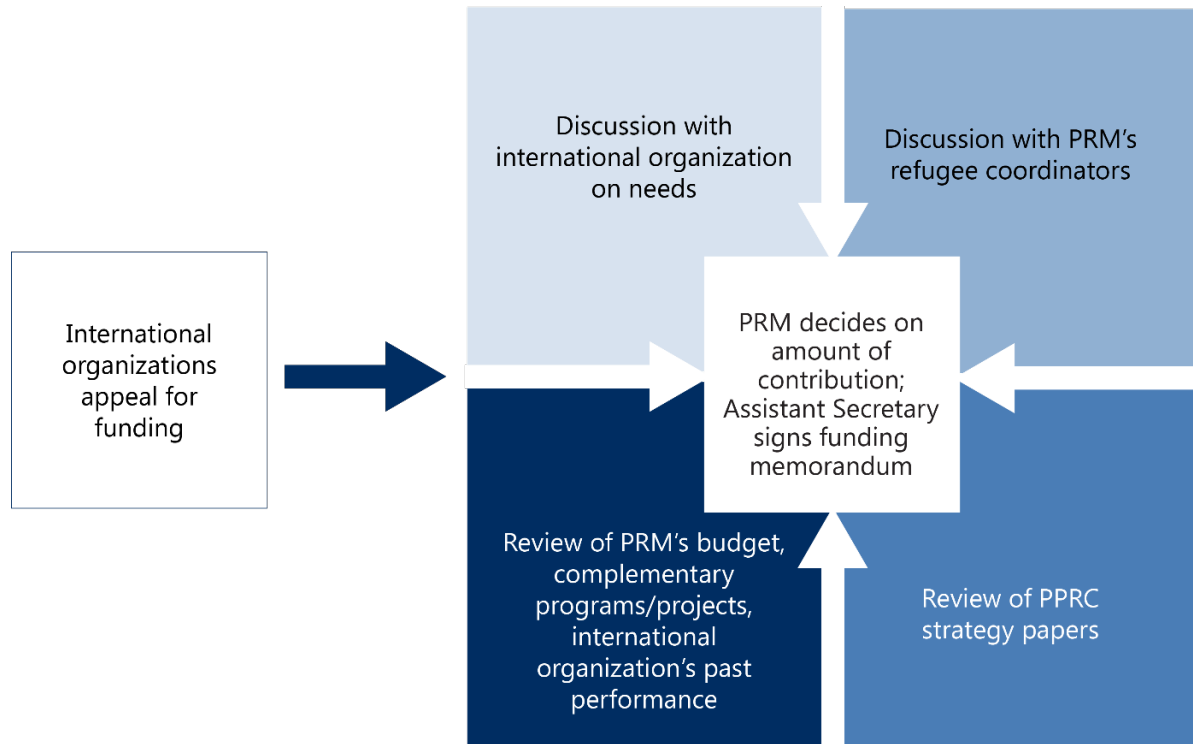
International organizations appeal for funding

Discussion with international organization on needs

Discussion with PRM's refugee coordinators

PRM decides on amount of contribution; Assistant Secretary signs funding memorandum

Review of PRM's budget, complementary programs/projects, international organization's past performance

Review of PPRC strategy papers